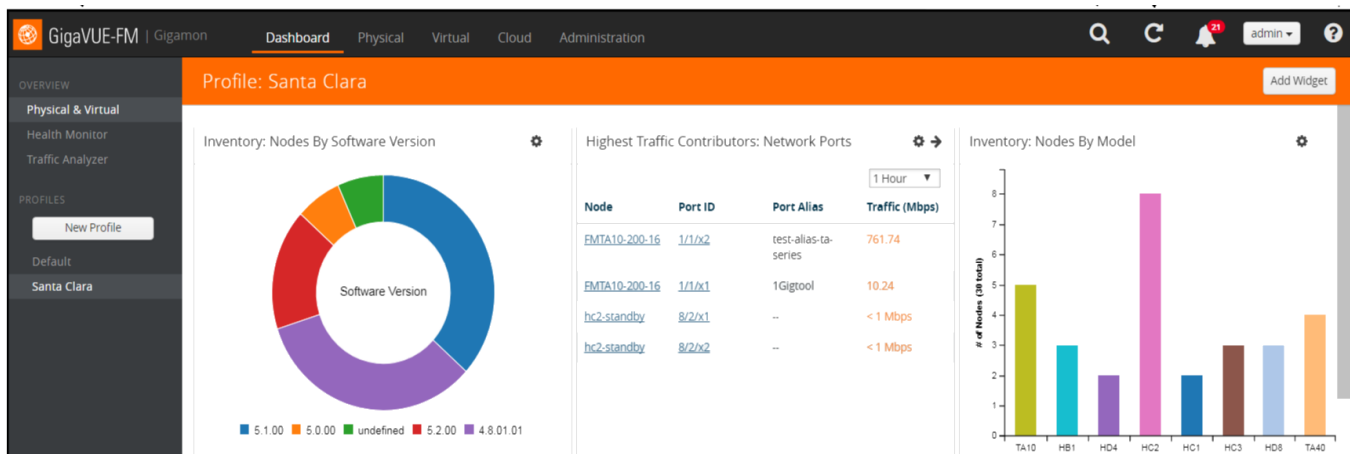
GigaVUE-FM | Gigamon
Dashboard Physical Virtual Cloud Administration
21
admin
?

OVERVIEW
Physical & Virtual
Health Monitor
Traffic Analyzer
PROFILES
New Profile
Default
Santa Clara

Profile: Santa Clara
Add Widget

Inventory: Nodes By Software Version

Software Version

5.1.00 5.0.00 undefined 5.2.00 4.8.01.01

Highest Traffic Contributors: Network Ports

1 Hour

| Node | Port ID | Port Alias | Traffic (Mbps) |
|---|---|---|---|
| FMTA10-200-16 | 1/1/x2 | test-alias-ta-series | 761.74 |
| FMTA10-200-16 | 1/1/x1 | 1Gigtool | 10.24 |
| hc2-standby | 8/2/x1 | -- | < 1 Mbps |
| hc2-standby | 8/2/x2 | -- | < 1 Mbps |

Inventory: Nodes By Model

# of Nodes (30 total)
0 1 2 3 4 5 6 7 8
TA10 HB1 HD4 HC2 HC1 HC3 HD8 TA40